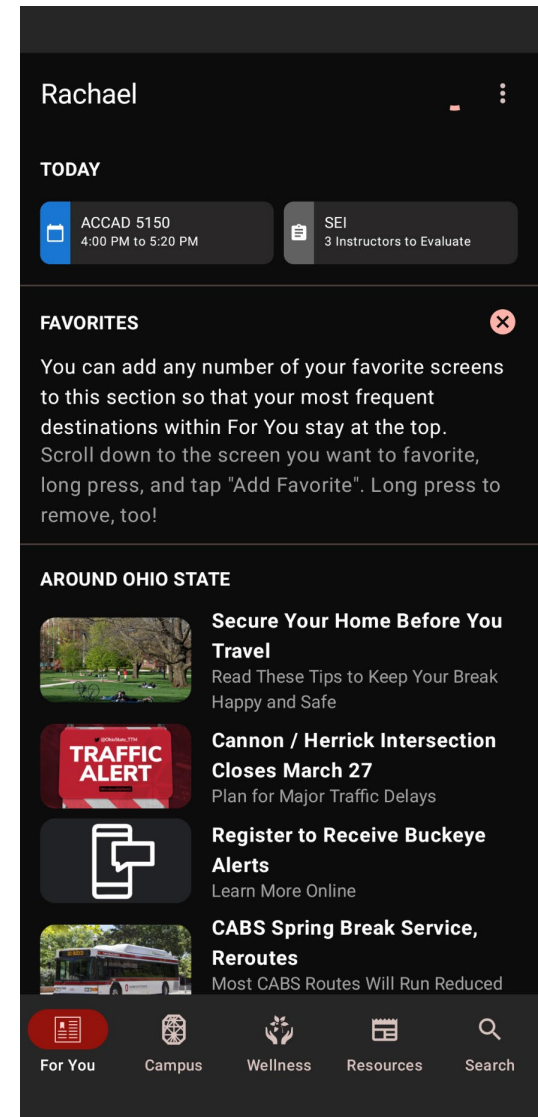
Rachael

TODAY

ACCAD 5150
4:00 PM to 5:20 PM

SEI
3 Instructors to Evaluate

FAVORITES

You can add any number of your favorite screens to this section so that your most frequent destinations within For You stay at the top.
Scroll down to the screen you want to favorite, long press, and tap "Add Favorite". Long press to remove, too!

AROUND OHIO STATE

Secure Your Home Before You Travel
Read These Tips to Keep Your Break Happy and Safe

TRAFFIC ALERT

Cannon / Herrick Intersection Closes March 27
Plan for Major Traffic Delays

Register to Receive Buckeye Alerts
Learn More Online

CABS Spring Break Service, Reroutes
Most CABS Routes Will Run Reduced

For You
Campus
Wellness
Resources
Search